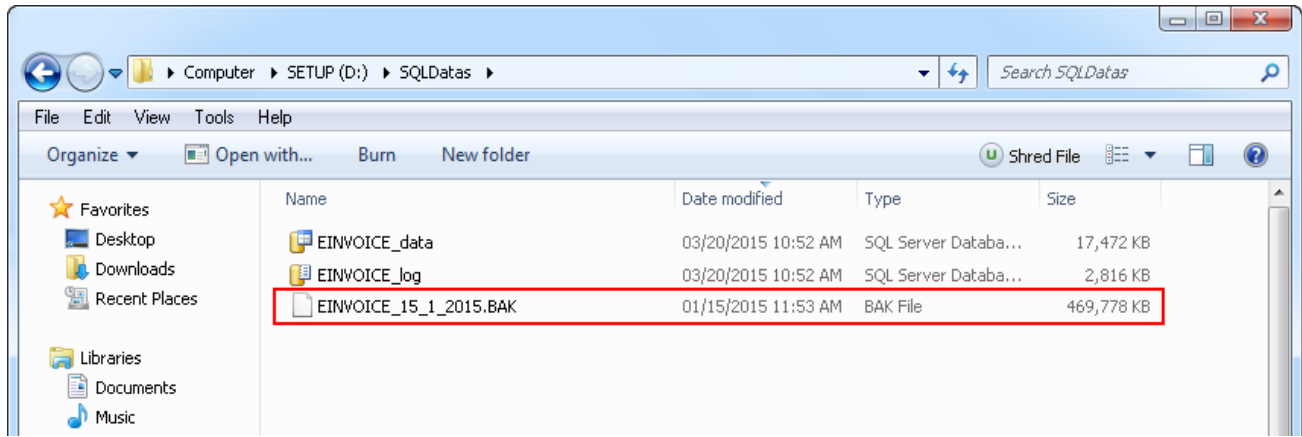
Computer ▸ SETUP (D:) ▸ SQLDatas ▸

Search SQLDatas

File Edit View Tools Help

Organize ▾ Open with... Burn New folder Shred File

Favorites
Desktop
Downloads
Recent Places

Libraries
Documents
Music

| Name | Date modified | Type | Size |
|---|---|---|---|
| EINVOICE_data | 03/20/2015 10:52 AM | SQL Server Databa... | 17,472 KB |
| EINVOICE_log | 03/20/2015 10:52 AM | SQL Server Databa... | 2,816 KB |
| EINVOICE_15_1_2015.BAK | 01/15/2015 11:53 AM | BAK File | 469,778 KB |